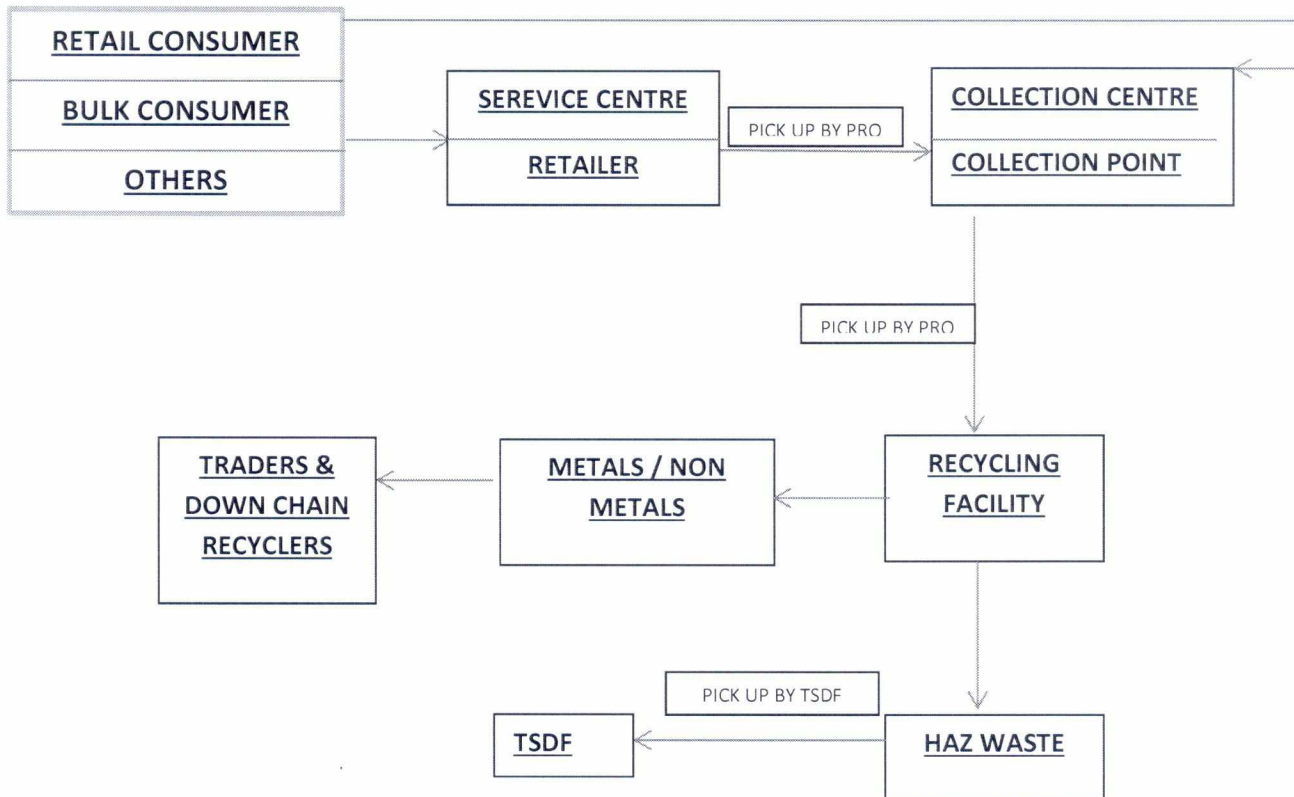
RETAIL CONSUMER
BULK CONSUMER
OTHERS

SEREVICE CENTRE
RETAILER

PICK UP BY PRO

COLLECTION CENTRE
COLLECTION POINT

PICK UP BY PRO

TRADERS & DOWN CHAIN RECYCLERS

METALS / NON METALS

RECYCLING FACILITY

PICK UP BY TSDF

TSDF

HAZ WASTE